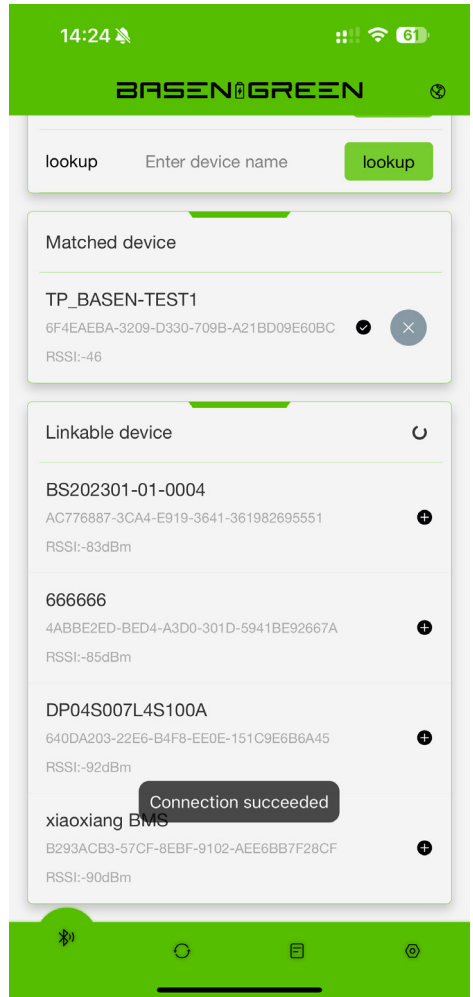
14:24

61

BASEN GREEN

lookup Enter device name lookup

Matched device

TP_BASEN-TEST1
6F4EAEBA-3209-D330-709B-A21BD09E60BC
RSSI:-46

Linkable device

BS202301-01-0004
AC776887-3CA4-E919-3641-361982695551
RSSI:-83dBm

666666
4ABBE2ED-BED4-A3D0-301D-5941BE92667A
RSSI:-85dBm

DP04S007L4S100A
640DA203-22E6-B4F8-EE0E-151C9E6B6A45
RSSI:-92dBm

Connection succeeded

xiaoxiang BMS
B293ACB3-57CF-8EBF-9102-AEE6BB7F28CF
RSSI:-90dBm